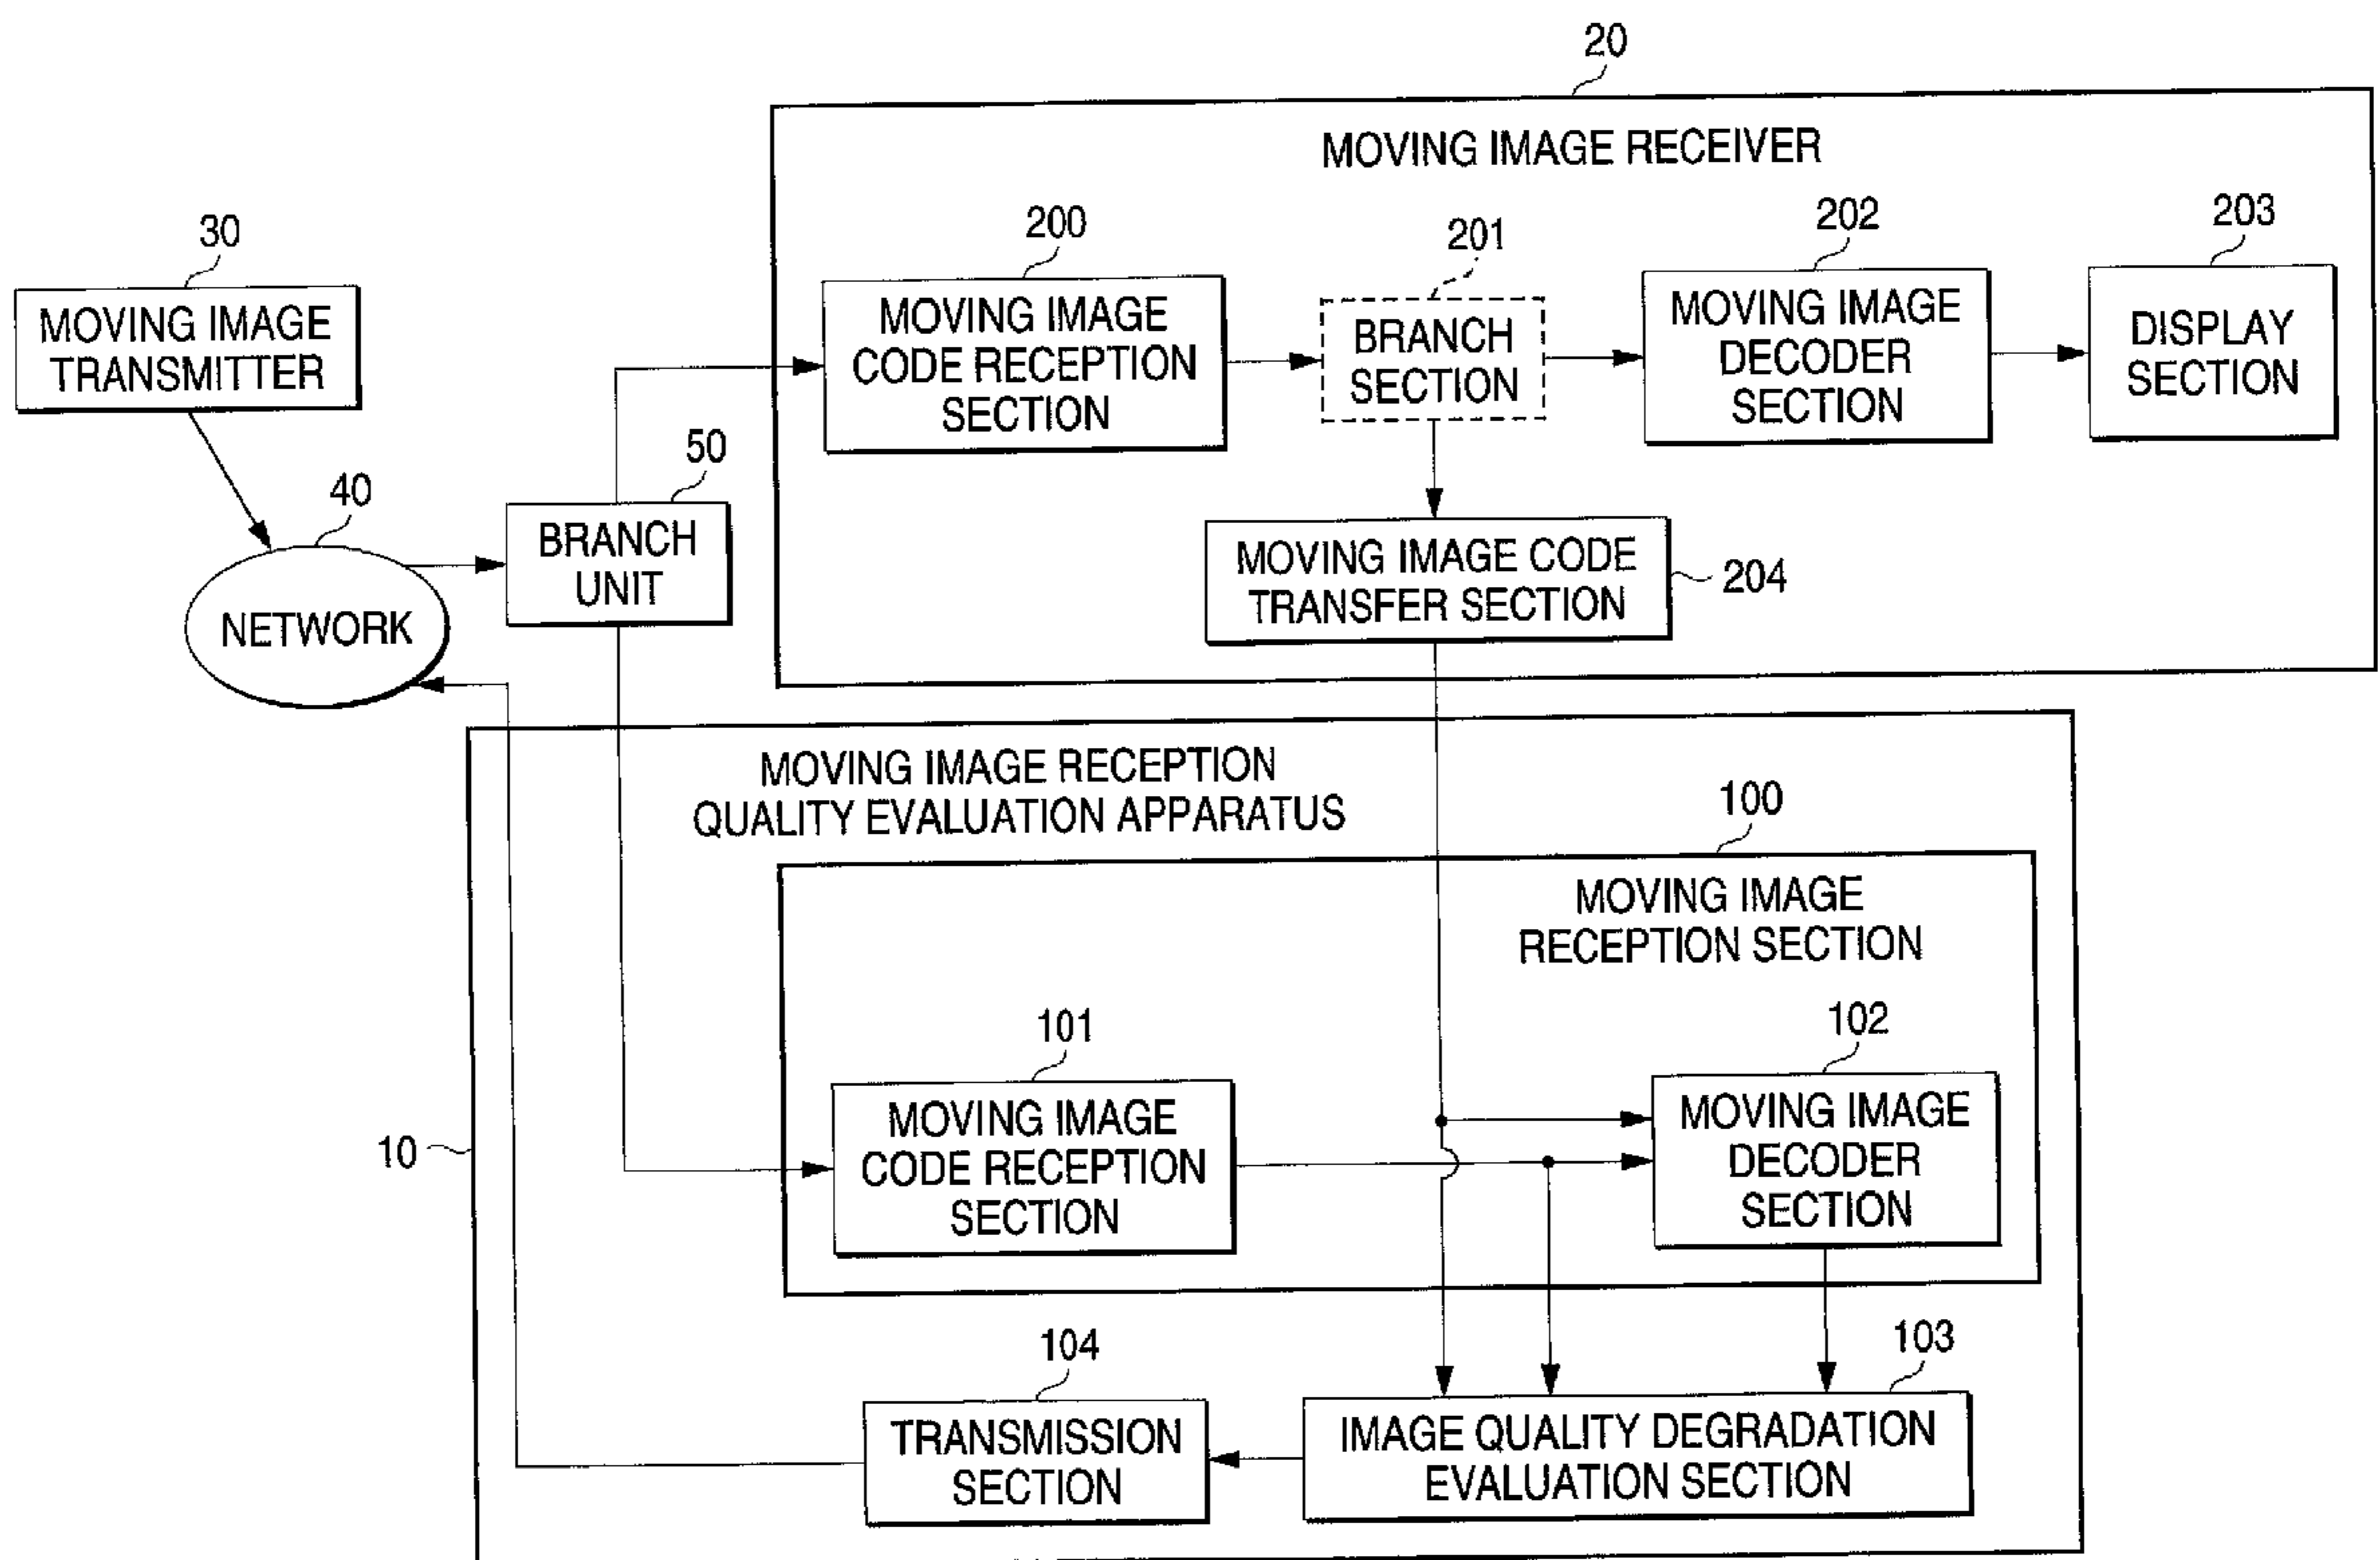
20

MOVING IMAGE RECEIVER

30

MOVING IMAGE TRANSMITTER

200

MOVING IMAGE CODE RECEPTION SECTION

201

BRANCH SECTION

202

MOVING IMAGE DECODER SECTION

203

DISPLAY SECTION

40

NETWORK

50

BRANCH UNIT

MOVING IMAGE CODE TRANSFER SECTION

204

MOVING IMAGE RECEPTION QUALITY EVALUATION APPARATUS

100

MOVING IMAGE RECEPTION SECTION

101

MOVING IMAGE CODE RECEPTION SECTION

102

MOVING IMAGE DECODER SECTION

10

104

TRANSMISSION SECTION

103

IMAGE QUALITY DEGRADATION EVALUATION SECTION